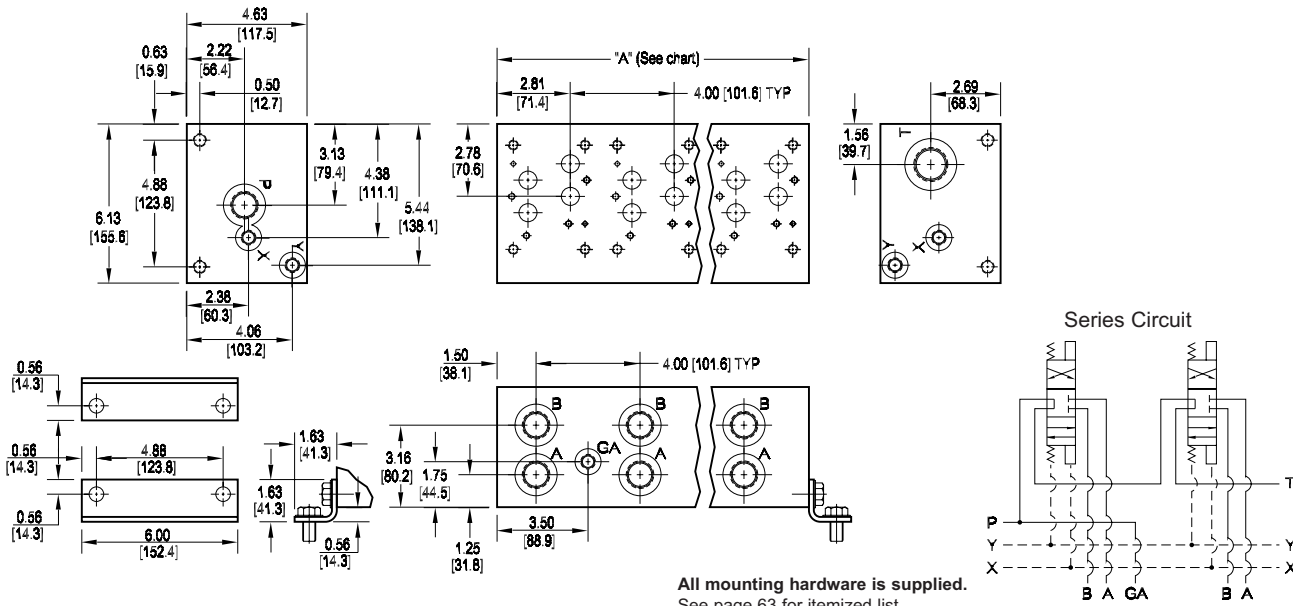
4.63
[117.5]
0.63
[15.9]
2.22
[56.4]
0.50
[12.7]
3.13
[79.4]
4.38
[111.1]
5.44
[138.1]
4.88
[123.8]
6.13
[155.6]
P
X
Y
2.38
[60.3]
4.06
[103.2]

"A" (See chart)
2.81
[71.4]
4.00 [101.6] TYP
2.78
[70.6]

2.69
[68.3]
1.56
[39.7]
T
Y
X

Series Circuit

0.56
[14.3]
0.56
[14.3]
4.88
[123.8]
0.56
[14.3]
6.00
[152.4]

1.63
[41.3]
1.63
[41.3]
0.56
[14.3]

1.50
[38.1]
4.00 [101.6] TYP
B
B
B
A
GA
A
A
3.16
[80.2]
1.75
[44.5]
3.50
[88.9]
1.25
[31.8]

T
P
Y
X
B A GA
B A
Y
X

All mounting hardware is supplied.
See page 63 for itemized list.